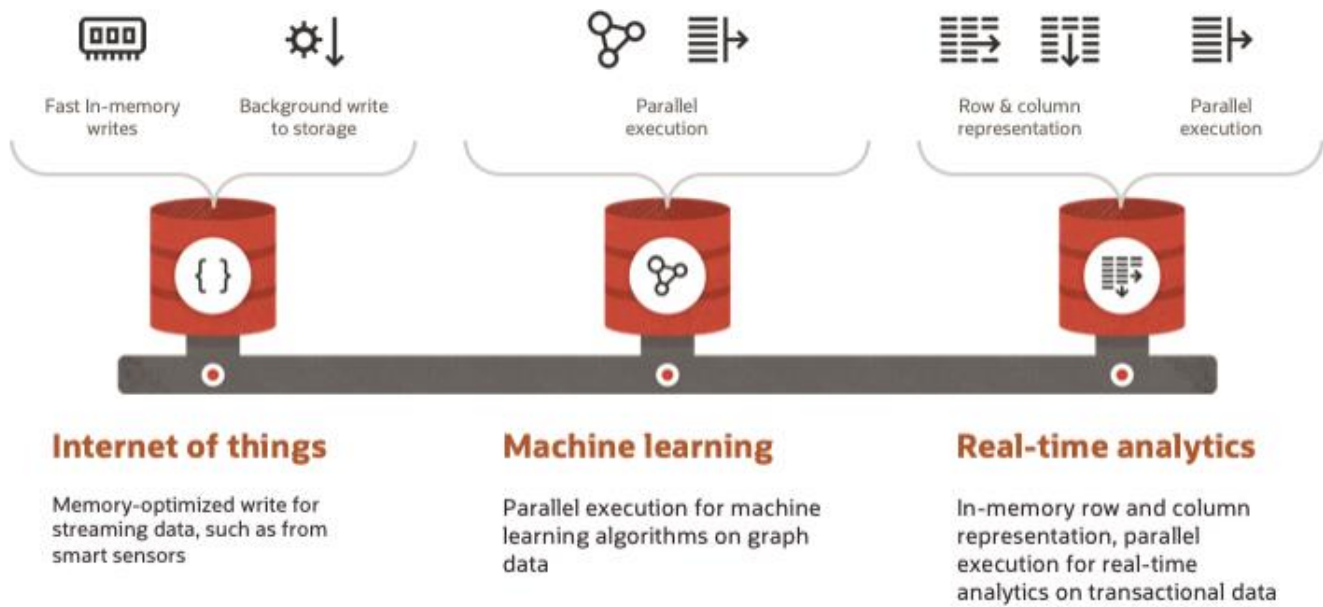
Fast In-memory writes

Background write to storage

Parallel execution

Row & column representation

Parallel execution

{ }

Internet of things

Memory-optimized write for streaming data, such as from smart sensors

Machine learning

Parallel execution for machine learning algorithms on graph data

Real-time analytics

In-memory row and column representation, parallel execution for real-time analytics on transactional data